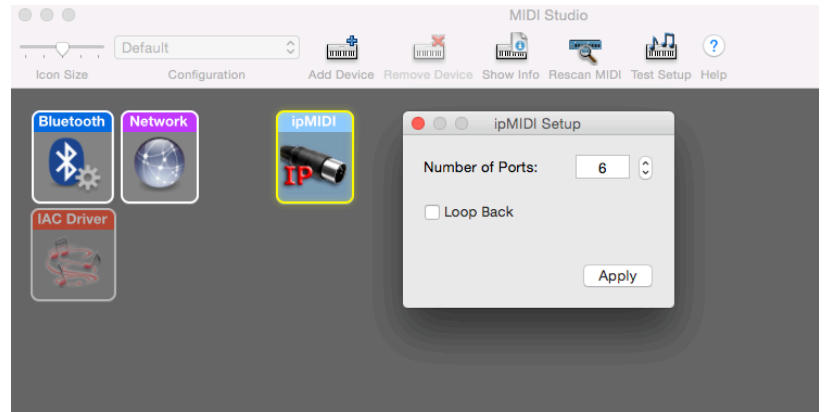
MIDI Studio

Icon Size

Default

Configuration

Add Device

Remove Device

Show Info

Rescan MIDI

Test Setup

?

Help

Bluetooth

Network

ipMIDI

IP

IAC Driver

ipMIDI Setup

Number of Ports:

6

Loop Back

Apply